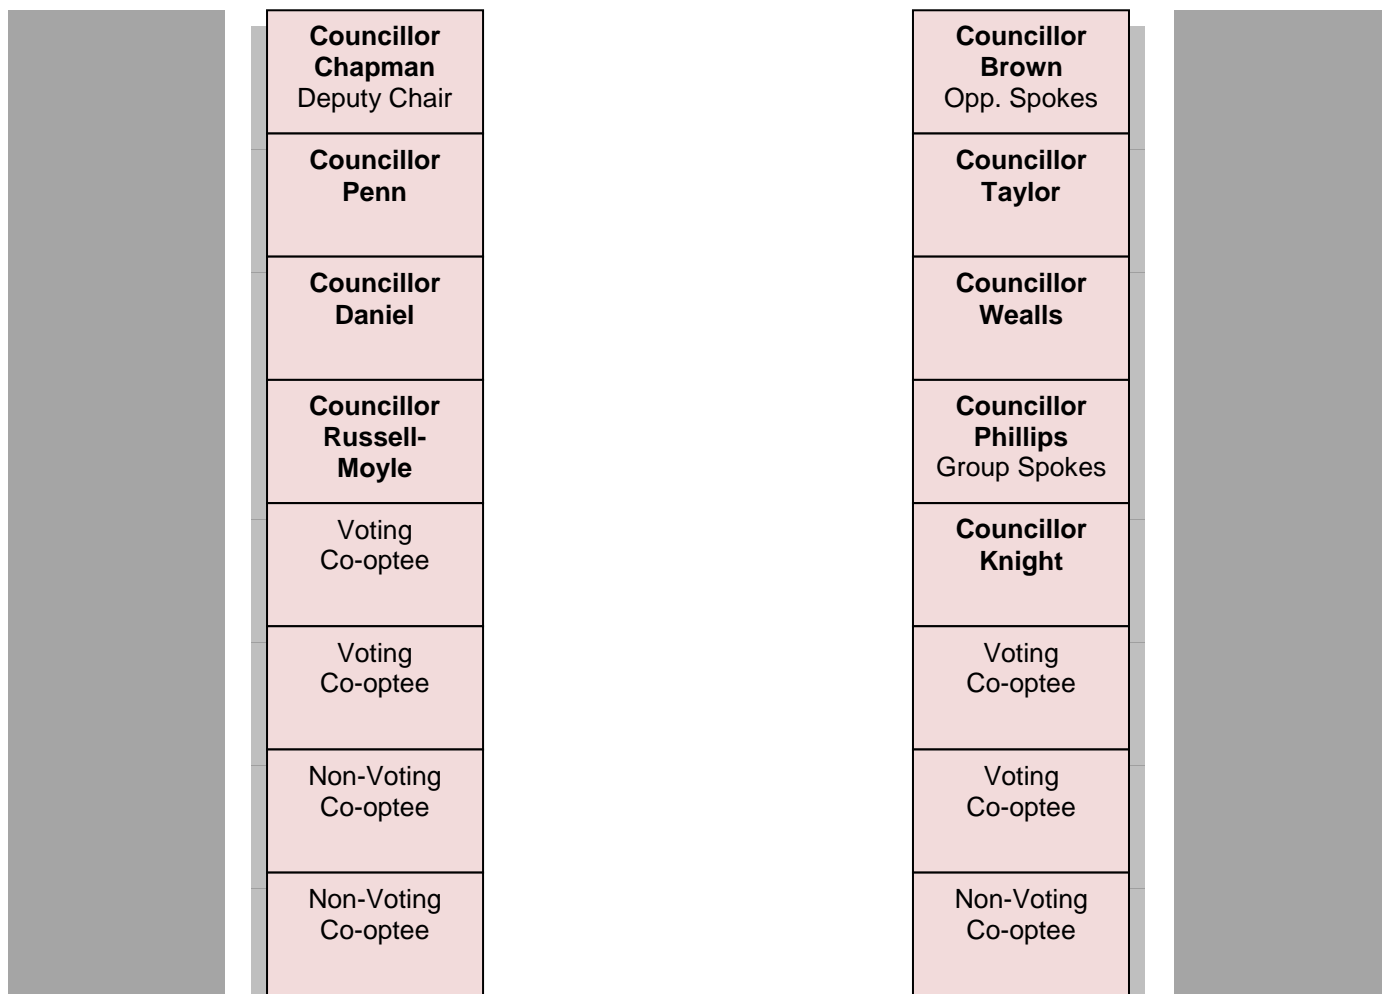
**Councillor Chapman**
Deputy Chair

**Councillor Penn**

**Councillor Daniel**

**Councillor Russell-Moyle**

Voting Co-optee

Voting Co-optee

Non-Voting Co-optee

Non-Voting Co-optee

**Councillor Brown**
Opp. Spokes

**Councillor Taylor**

**Councillor Wealls**

**Councillor Phillips**
Group Spokes

**Councillor Knight**

Voting Co-optee

Voting Co-optee

Non-Voting Co-optee